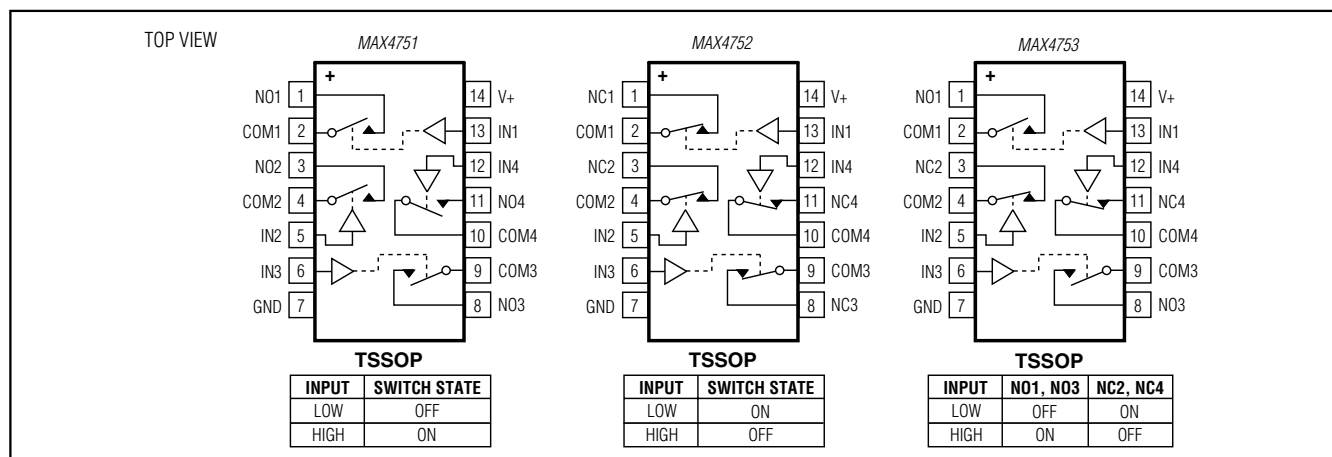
TOP VIEW

MAX4751

+

NO1 1
COM1 2
NO2 3
COM2 4
IN2 5
IN3 6
GND 7

14 V+
13 IN1
12 IN4
11 NO4
10 COM4
9 COM3
8 NO3

TSSOP

| INPUT | SWITCH STATE |
|---|---|
| LOW | OFF |
| HIGH | ON |

MAX4752

+

NC1 1
COM1 2
NC2 3
COM2 4
IN2 5
IN3 6
GND 7

14 V+
13 IN1
12 IN4
11 NC4
10 COM4
9 COM3
8 NC3

TSSOP

| INPUT | SWITCH STATE |
|---|---|
| LOW | ON |
| HIGH | OFF |

MAX4753

+

NO1 1
COM1 2
NC2 3
COM2 4
IN2 5
IN3 6
GND 7

14 V+
13 IN1
12 IN4
11 NC4
10 COM4
9 COM3
8 NO3

TSSOP

| INPUT | NO1, NO3 | NC2, NC4 |
|---|---|---|
| LOW | OFF | ON |
| HIGH | ON | OFF |